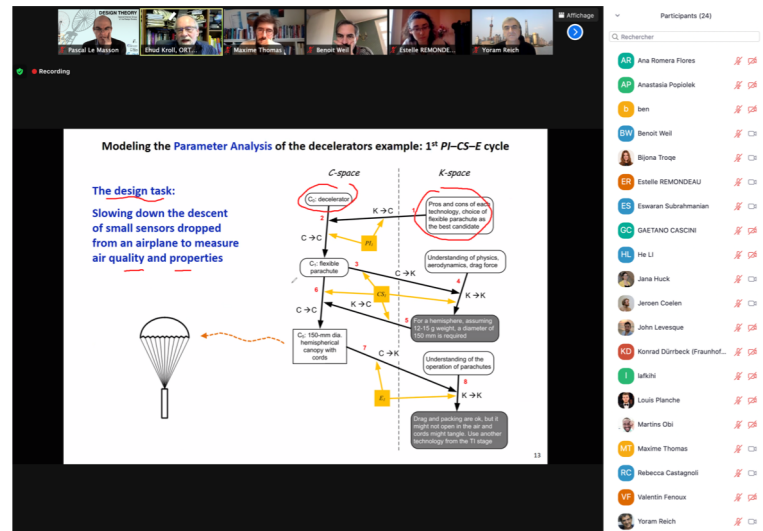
DESIGN THEORY

Pascal Le Masson

Ehud Kroll, ORT...

Maxime Thomas

Benoit Weil

Estelle REMONDE...

Yoram Reich

Affichage

Recording

Participants (24)

Rechercher

AR Ana Romera Flores

AP Anastasia Popiolek

b ben

BW Benoit Weil

Bijona Troqe

ER Estelle REMONDEAU

ES Eswaran Subrahmanian

GC GAETANO CASCINI

HL He Li

Jana Huck

Jeroen Coelen

John Levesque

KD Konrad Dürrbeck (Fraunhof...

I lafkihi

Louis Planche

Martins Obi

MT Maxime Thomas

RC Rebecca Castagnoli

VF Valentin Fenoux

Yoram Reich

Modeling the Parameter Analysis of the decelerators example: 1st PI–CS–E cycle

The design task:

Slowing down the descent of small sensors dropped from an airplane to measure air quality and properties

C-space

K-space

$C_0$: decelerator

Pros and cons of each technology, choice of flexible parachute as the best candidate

1

2

K → C

C → C

$PI_1$

$C_1$: flexible parachute

3

Understanding of physics, aerodynamics, drag force

C → K

4

K → K

6

$CS_1$

K → C

C → C

5

For a hemisphere, assuming 12-15 g weight, a diameter of 150 mm is required

$C_2$: 150-mm dia. hemispherical canopy with cords

7

C → K

Understanding of the operation of parachutes

8

K → K

$E_1$

Drag and packing are ok, but it might not open in the air and cords might tangle. Use another technology from the TI stage

13